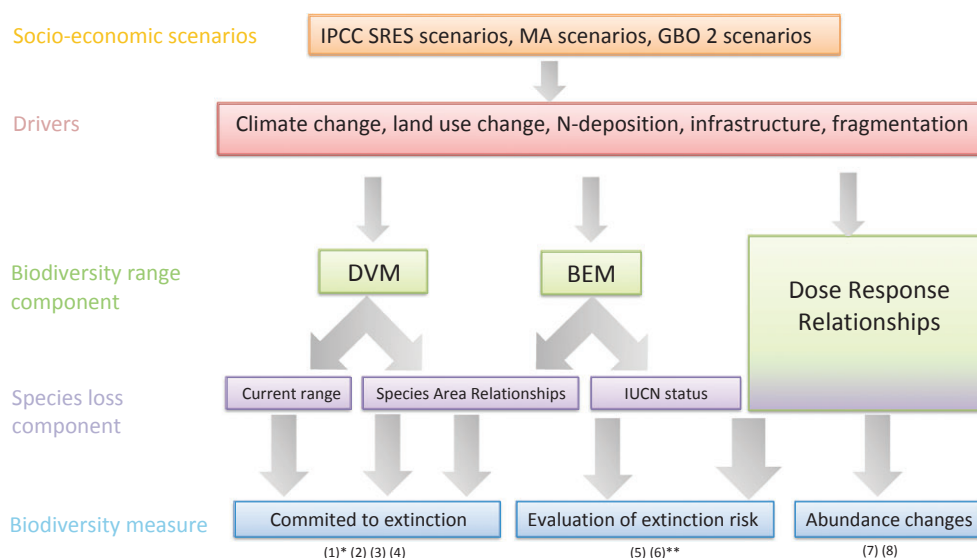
Socio-economic scenarios

IPCC SRES scenarios, MA scenarios, GBO 2 scenarios

Drivers

Climate change, land use change, N-deposition, infrastructure, fragmentation

Biodiversity range component

DVM

BEM

Dose Response Relationships

Species loss component

Current range

Species Area Relationships

IUCN status

Biodiversity measure

Commited to extinction

(1)* (2) (3) (4)

Evaluation of extinction risk

(5) (6)**

Abundance changes

(7) (8)